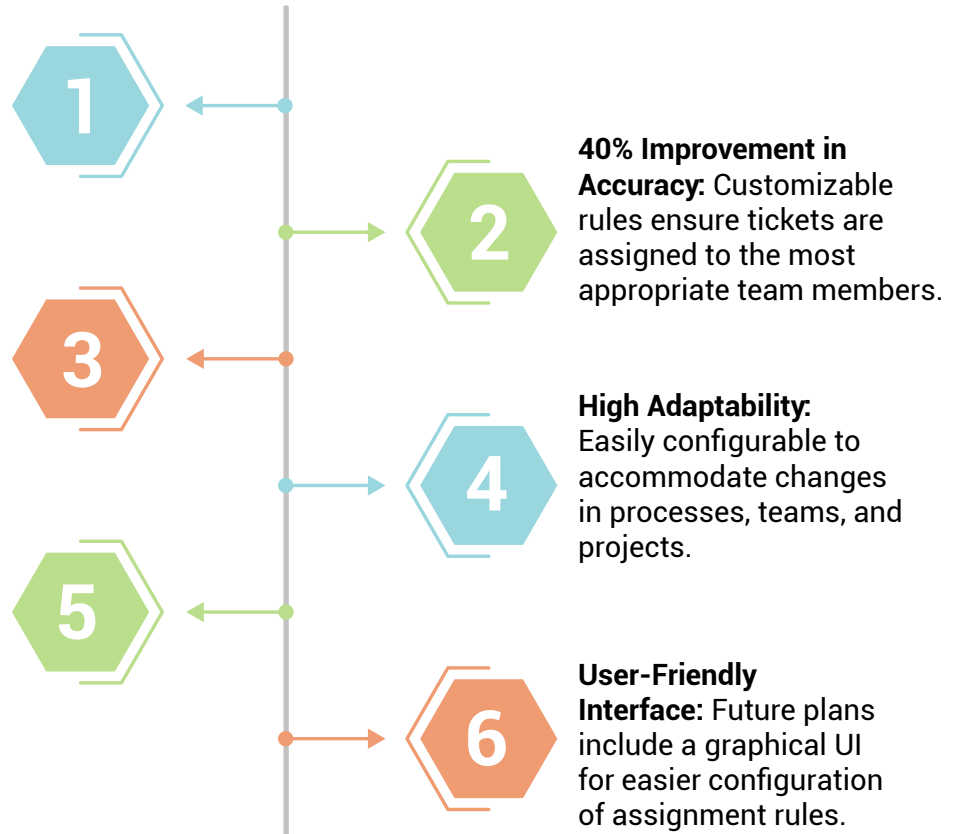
1

2

40% Improvement in Accuracy: Customizable rules ensure tickets are assigned to the most appropriate team members.

3

4

High Adaptability: Easily configurable to accommodate changes in processes, teams, and projects.

5

6

User-Friendly Interface: Future plans include a graphical UI for easier configuration of assignment rules.